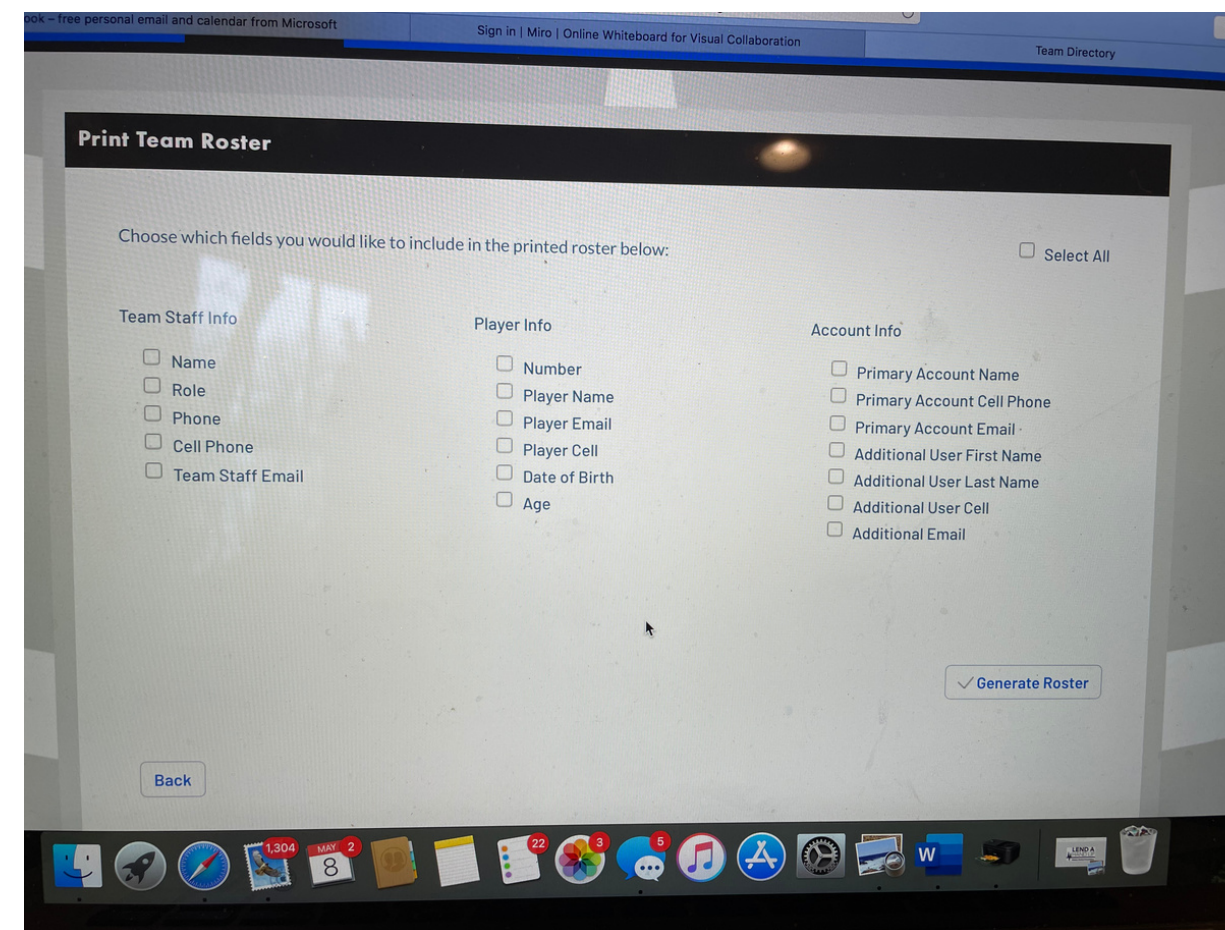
ook – free personal email and calendar from Microsoft

Sign in | Miro | Online Whiteboard for Visual Collaboration

Team Directory

Print Team Roster

Choose which fields you would like to include in the printed roster below:

Select All

Team Staff Info

Name
Role
Phone
Cell Phone
Team Staff Email

Player Info

Number
Player Name
Player Email
Player Cell
Date of Birth
Age

Account Info

Primary Account Name
Primary Account Cell Phone
Primary Account Email
Additional User First Name
Additional User Last Name
Additional User Cell
Additional Email

Generate Roster

Back

1,304 MAY 2 8 22 3 5 W LEND A